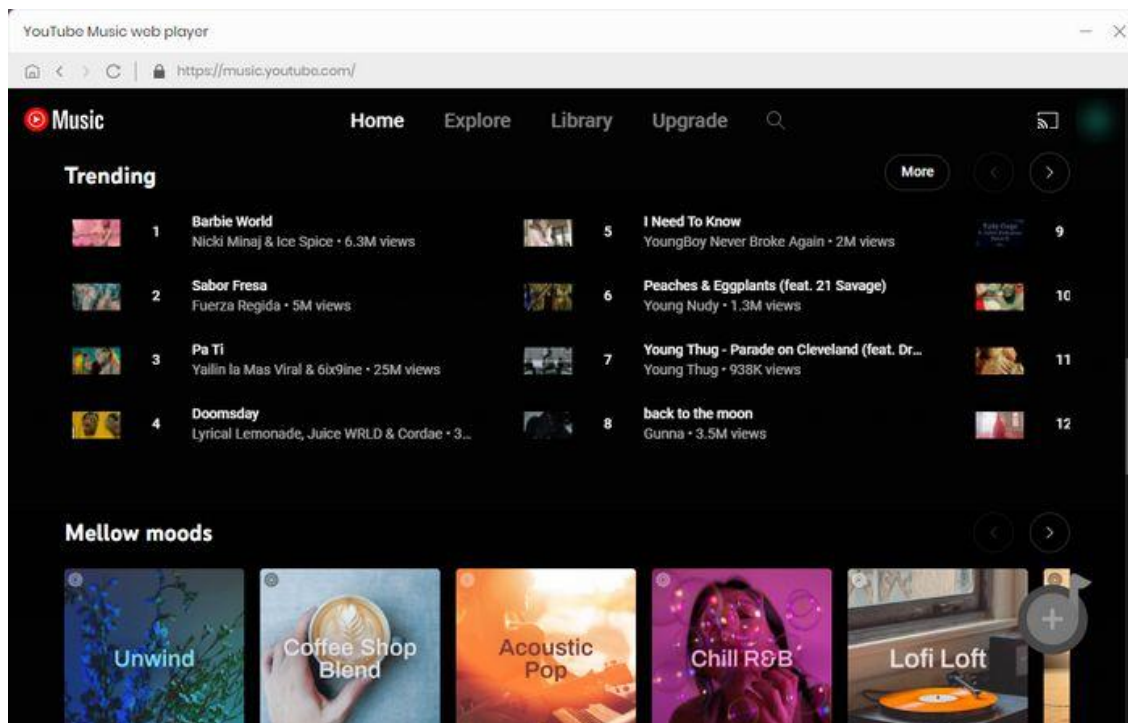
YouTube Music web player

https://music.youtube.com/

Music

Home Explore Library Upgrade

Trending

More

1 Barbie World
Nicki Minaj & Ice Spice • 6.3M views

2 Sabor Fresa
Fuerza Regida • 5M views

3 Pa Ti
Yailin la Mas Viral & 6ix9ine • 25M views

4 Doomsday
Lyrical Lemonade, Juice WRLD & Cordae • 3...

5 I Need To Know
YoungBoy Never Broke Again • 2M views

6 Peaches & Eggplants (feat. 21 Savage)
Young Nudy • 1.3M views

7 Young Thug - Parade on Cleveland (feat. Dr...
Young Thug • 938K views

8 back to the moon
Gunna • 3.5M views

9

10

11

12

Mellow moods

Unwind

Coffee Shop Blend

Acoustic Pop

Chill R&B

Lofi Loft